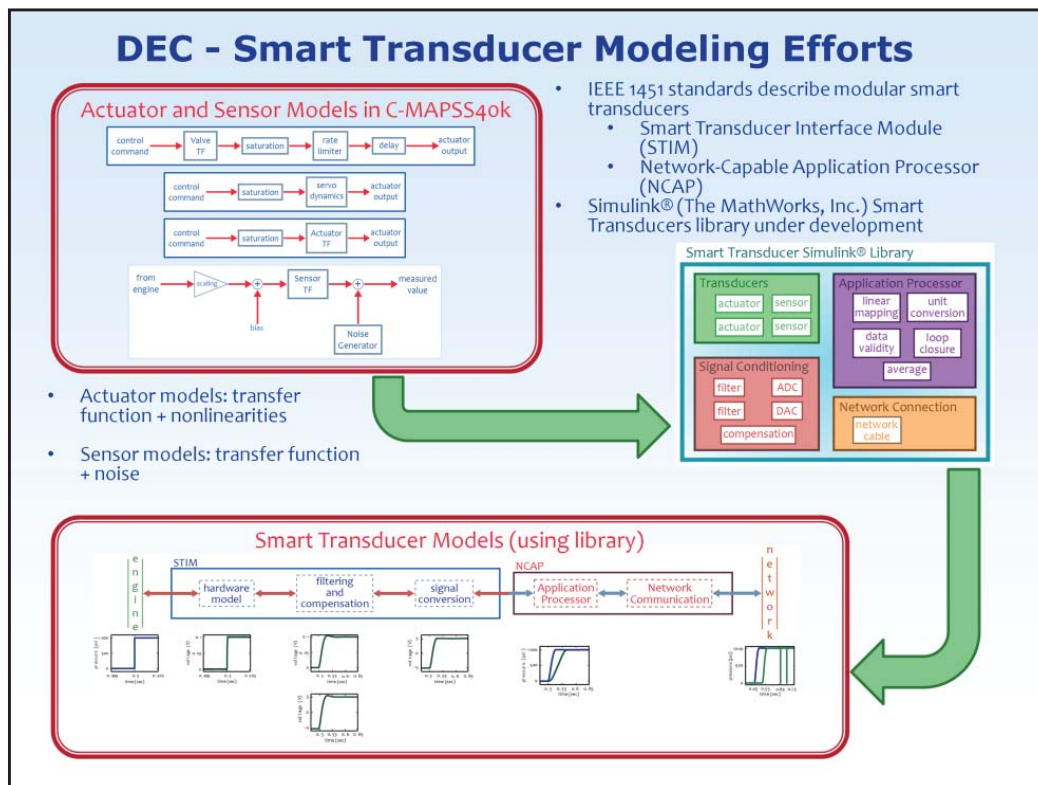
DEC - Smart Transducer Modeling Efforts

Actuator and Sensor Models in C-MAPSS40k

control command → Valve TF → saturation → rate limiter → delay → actuator output

control command → saturation → servo dynamics → actuator output

control command → saturation → Actuator TF → actuator output

from engine → scaling → + → Sensor TF → + → measured value

bias

Noise Generator

- IEEE 1451 standards describe modular smart transducers
  - Smart Transducer Interface Module (STIM)
  - Network-Capable Application Processor (NCAP)
- Simulink® (The MathWorks, Inc.) Smart Transducers library under development

Smart Transducer Simulink® Library

Transducers
actuator sensor
actuator sensor

Application Processor
linear mapping unit conversion
data validity loop closure
average

Signal Conditioning
filter ADC
filter DAC
compensation

Network Connection
network cable

- Actuator models: transfer function + nonlinearities
- Sensor models: transfer function + noise

Smart Transducer Models (using library)

engine

STIM

hardware model

filtering and compensation

signal conversion

NCAP

Application Processor

Network Communication

network

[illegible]